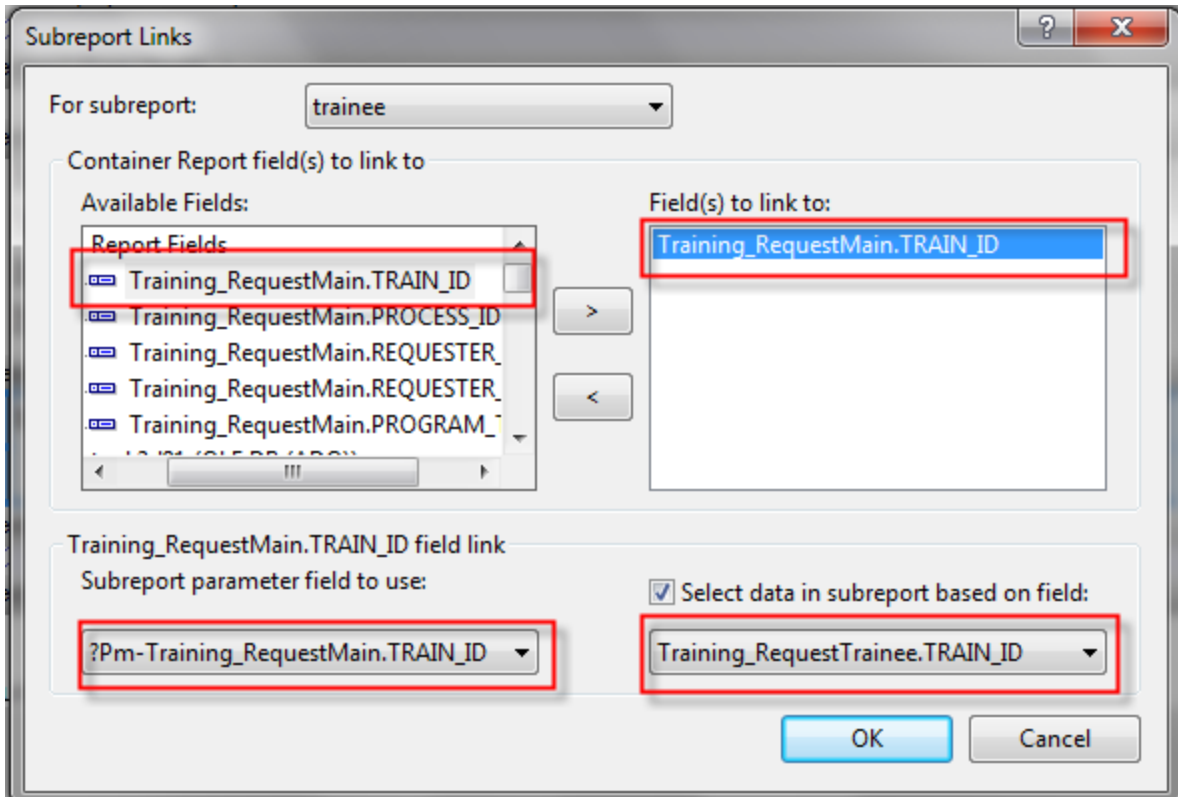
Subreport Links

?

X

For subreport: trainee

Container Report field(s) to link to

Available Fields:

Report Fields

Training_RequestMain.TRAIN_ID

Training_RequestMain.PROCESS_ID

Training_RequestMain.REQUESTER_

Training_RequestMain.REQUESTER_

Training_RequestMain.PROGRAM_

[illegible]

>

<

Field(s) to link to:

Training_RequestMain.TRAIN_ID

Training_RequestMain.TRAIN_ID field link

Subreport parameter field to use:

?Pm-Training_RequestMain.TRAIN_ID

Select data in subreport based on field:

Training_RequestTrainee.TRAIN_ID

OK

Cancel